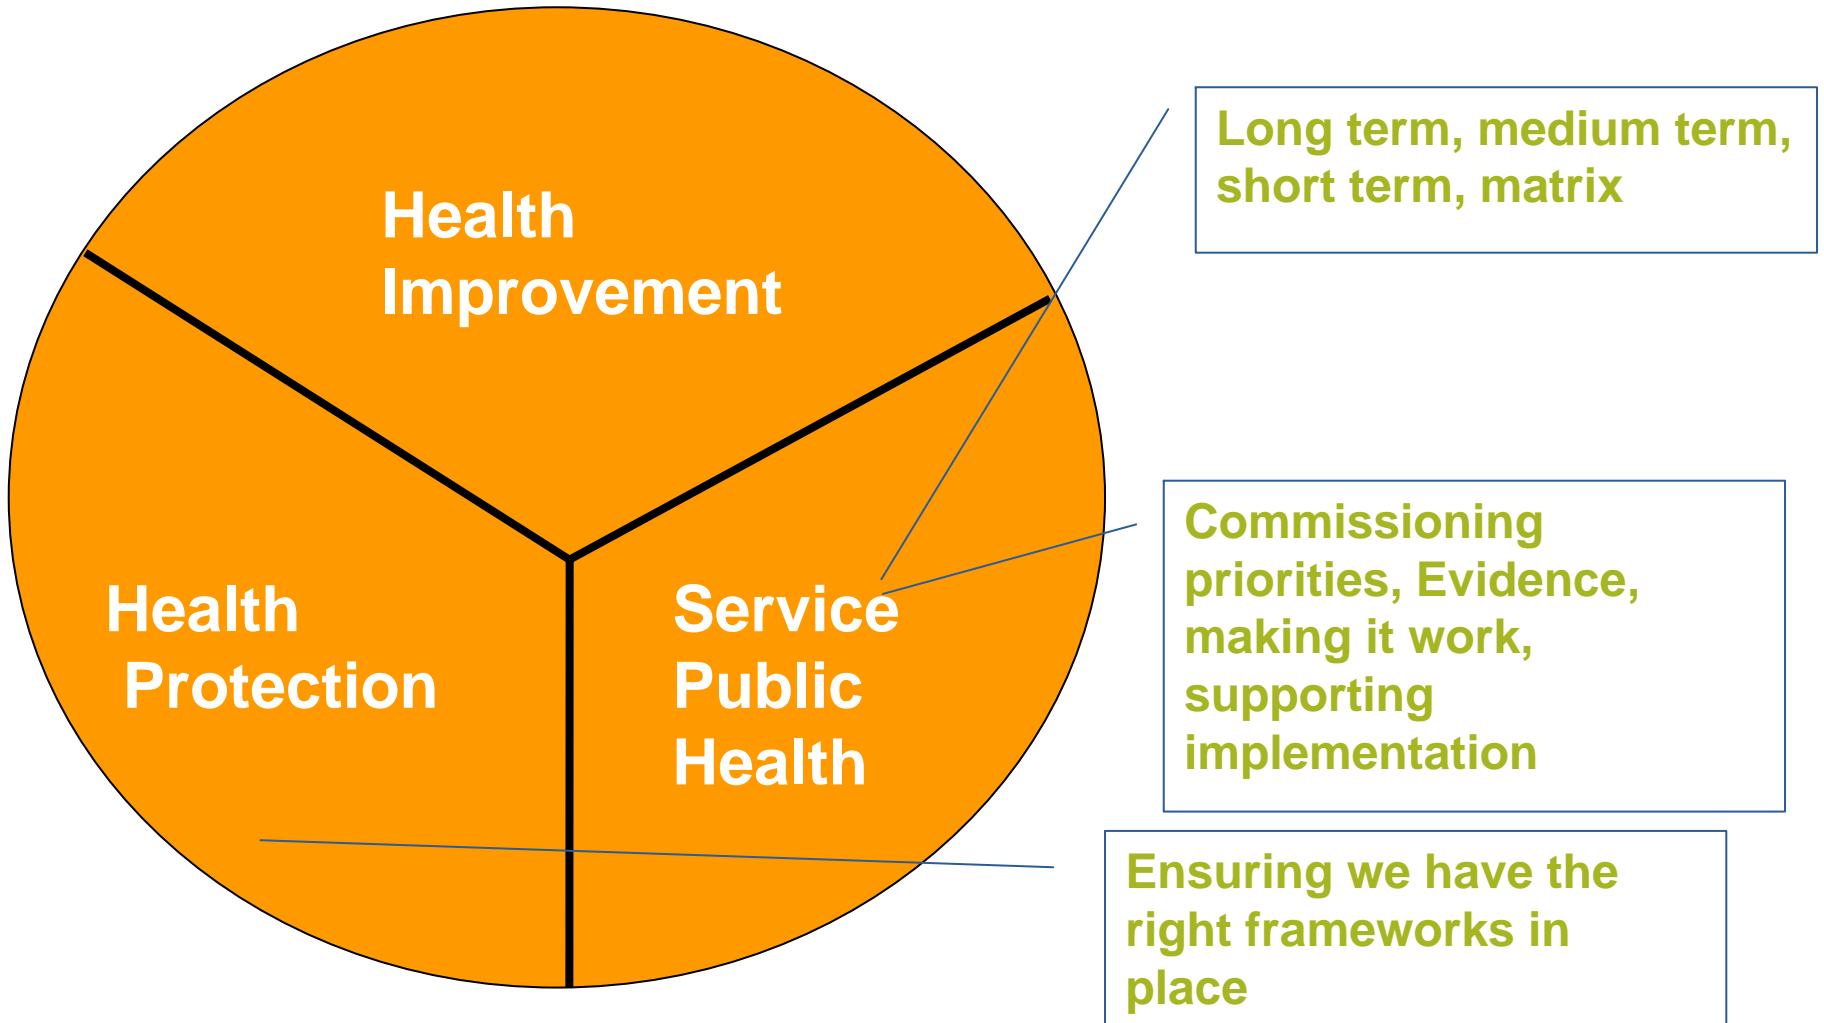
Health Improvement

Health Protection

Service Public Health

Long term, medium term, short term, matrix

Commissioning priorities, Evidence, making it work, supporting implementation

Ensuring we have the right frameworks in place